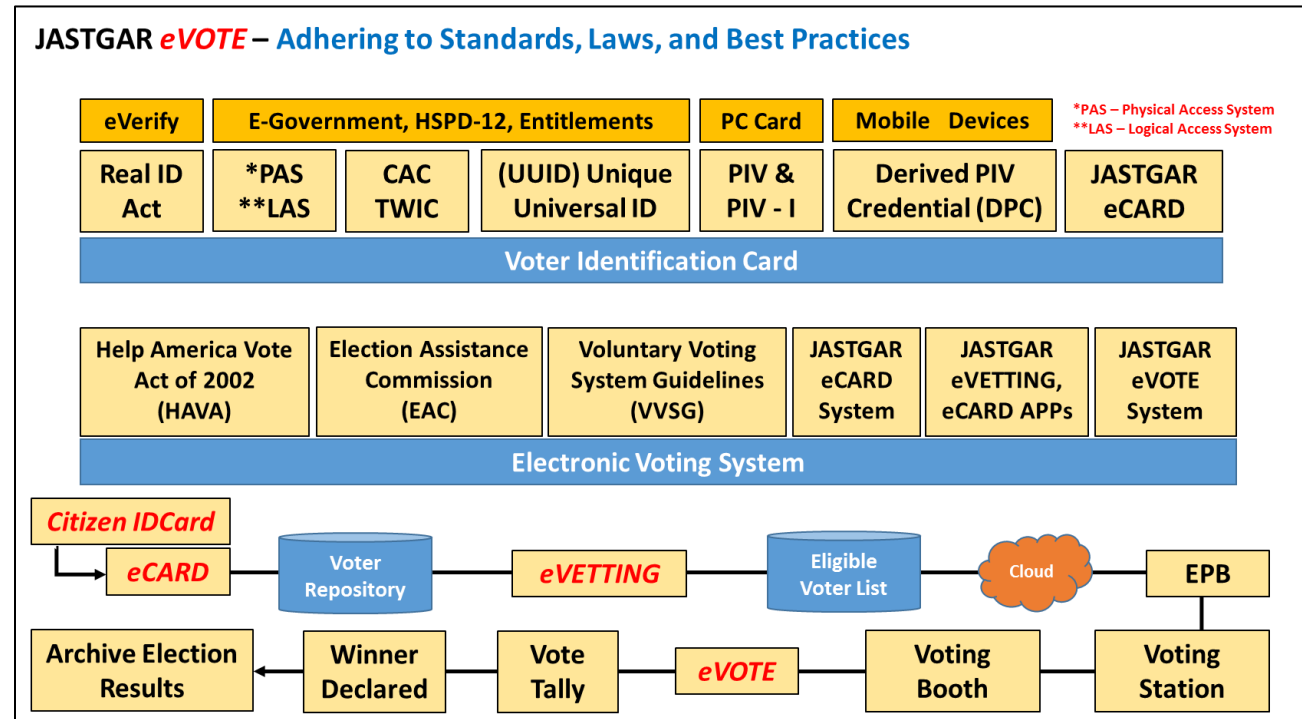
JASTGAR eVOTE – Adhering to Standards, Laws, and Best Practices

eVerify

E-Government, HSPD-12, Entitlements

PC Card

Mobile Devices

*PAS – Physical Access System
**LAS – Logical Access System

Real ID Act

*PAS **LAS

CAC TWIC

(UUID) Unique Universal ID

PIV & PIV - I

Derived PIV Credential (DPC)

JASTGAR eCARD

Voter Identification Card

Help America Vote Act of 2002 (HAVA)

Election Assistance Commission (EAC)

Voluntary Voting System Guidelines (VVSG)

JASTGAR eCARD System

JASTGAR eVETTING, eCARD APPs

JASTGAR eVOTE System

Electronic Voting System

Citizen IDCard

eCARD

Voter Repository

eVETTING

Eligible Voter List

Cloud

EPB

Archive Election Results

Winner Declared

Vote Tally

eVOTE

Voting Booth

Voting Station